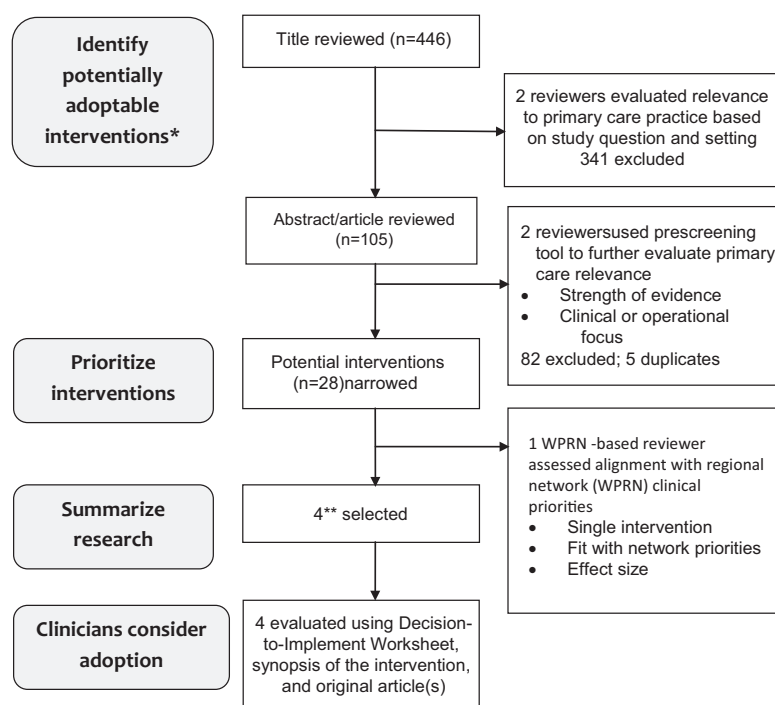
Identify potentially adoptable interventions*

Title reviewed (n=446)

2 reviewers evaluated relevance to primary care practice based on study question and setting
341 excluded

Abstract/article reviewed (n=105)

2 reviewersused prescreening tool to further evaluate primary care relevance
• Strength of evidence
• Clinical or operational focus
82 excluded; 5 duplicates

Prioritize interventions

Potential interventions (n=28)narrowed

1 WPRN -based reviewer assessed alignment with regional network (WPRN) clinical priorities
• Single intervention
• Fit with network priorities
• Effect size

Summarize research

4** selected

Clinicians consider adoption

4 evaluated using Decision-to-Implement Worksheet, synopsis of the intervention, and original article(s)